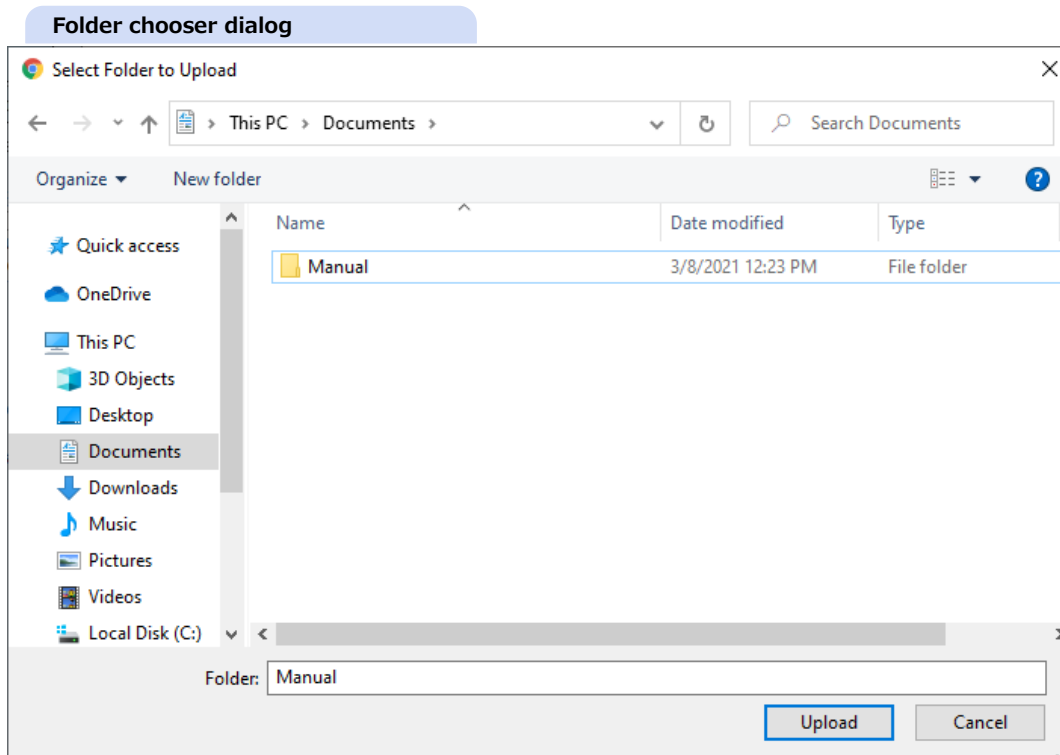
Folder chooser dialog

Select Folder to Upload

This PC > Documents >

Search Documents

Organize ▾ New folder

Quick access
OneDrive
This PC
3D Objects
Desktop
Documents
Downloads
Music
Pictures
Videos
Local Disk (C:)

| Name | Date modified | Type |
|---|---|---|
| Manual | 3/8/2021 12:23 PM | File folder |

Folder: Manual

Upload Cancel